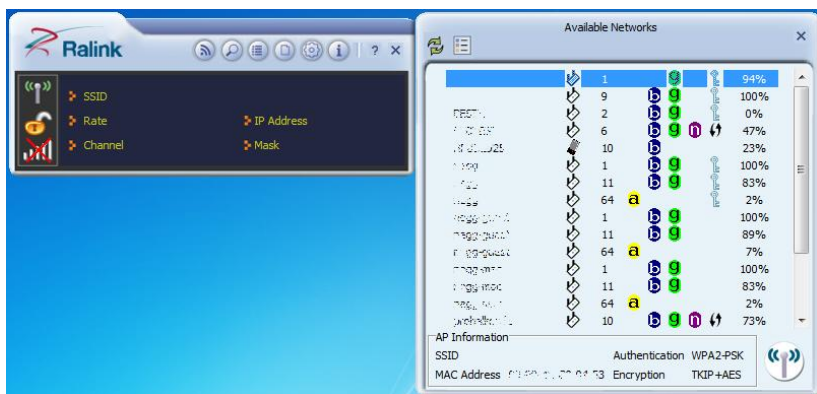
Ralink

? ×

SSID

Rate

IP Address

Channel

Mask

Available Networks

×

| | | | | | | |
|---|---|---|---|---|---|---|
| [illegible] | 1 | | g | | | 94% |
| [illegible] | 9 | b | g | | | 100% |
| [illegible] | 2 | b | g | | | 0% |
| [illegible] | 6 | b | g | n | | 47% |
| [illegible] | 10 | b | | | | 23% |
| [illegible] | 1 | b | g | | | 100% |
| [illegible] | 11 | b | g | | | 83% |
| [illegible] | 64 | a | | | | 2% |
| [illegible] | 1 | b | g | | | 100% |
| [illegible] | 11 | b | g | | | 89% |
| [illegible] | 64 | a | | | | 7% |
| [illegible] | 1 | b | g | | | 100% |
| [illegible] | 11 | b | g | | | 83% |
| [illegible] | 64 | a | | | | 2% |
| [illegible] | 10 | b | g | n | | 73% |

AP Information

SSID

Authentication WPA2-PSK

MAC Address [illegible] 53

Encryption TKIP+AES